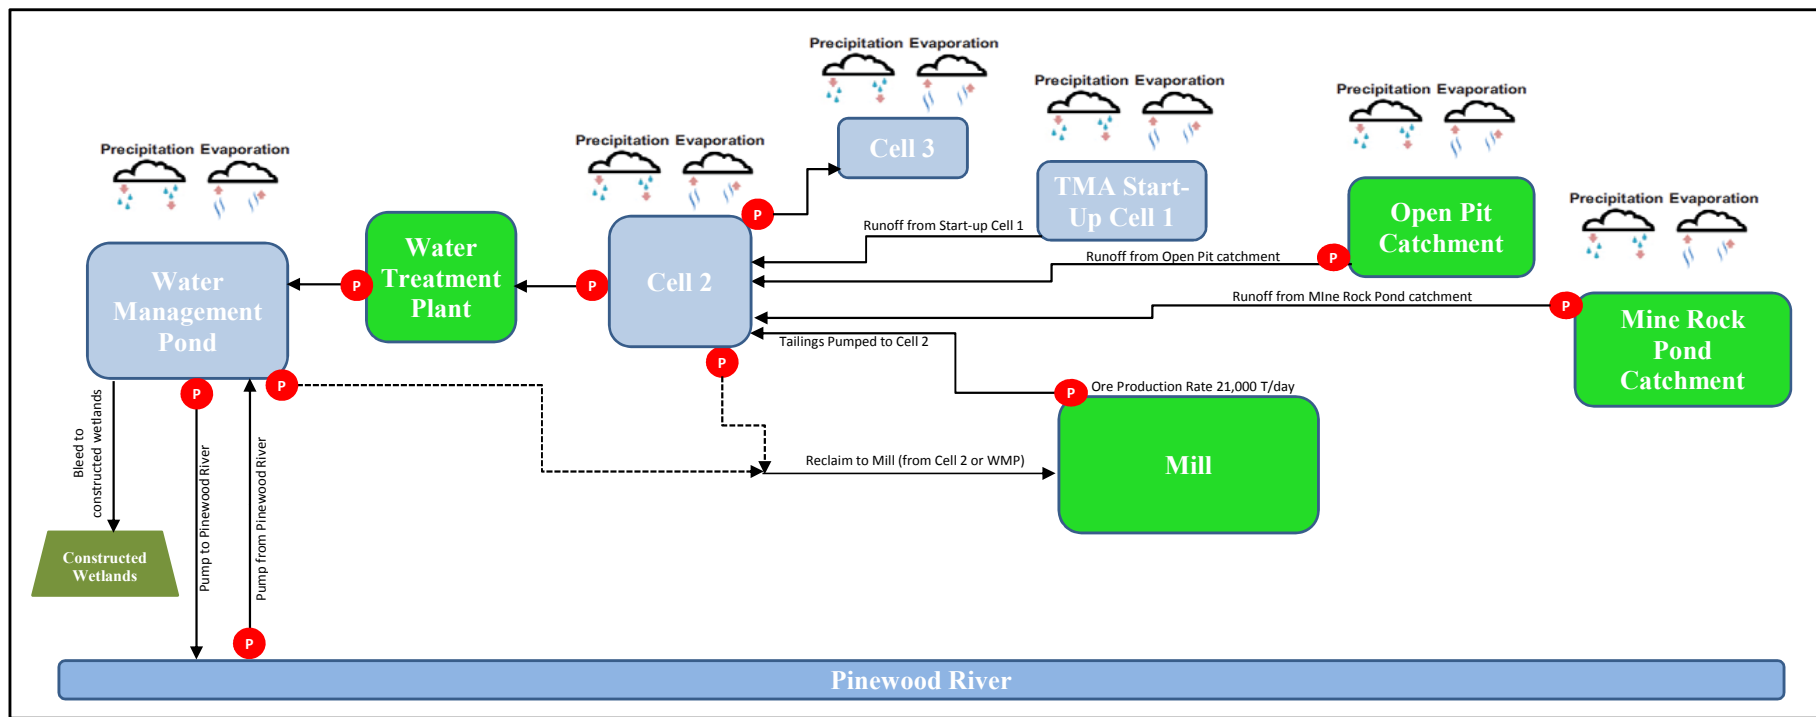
Precipitation Evaporation

Cell 3

Precipitation Evaporation

TMA Start-Up Cell 1

Precipitation Evaporation

Precipitation Evaporation

Precipitation Evaporation

Open Pit Catchment

Precipitation Evaporation

Water Management Pond

P

Water Treatment Plant

P

Cell 2

P

Runoff from Start-up Cell 1

Runoff from Open Pit catchment

P

Runoff from MIne Rock Pond catchment

P

Mine Rock Pond Catchment

Tailings Pumped to Cell 2

P

P

P

Ore Production Rate 21,000 T/day

P

Bleed to constructed wetlands

Pump to Pinewood River

Pump from Pinewood River

Reclaim to Mill (from Cell 2 or WMP)

Mill

Constructed Wetlands

P

Pinewood River